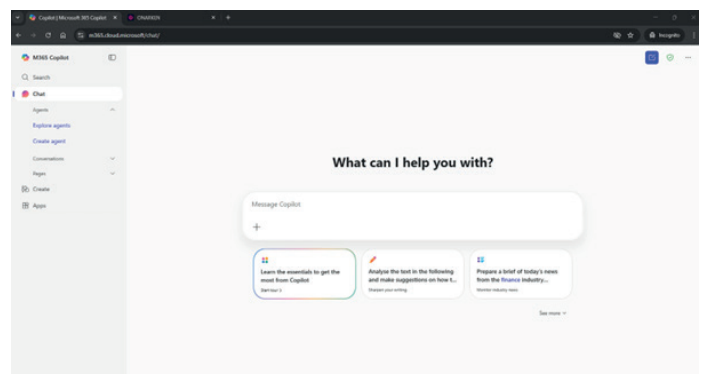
Copilot | Microsoft 365 Copilot
DNA9824

m365.cloud.microsoft/chat/

Incognito

M365 Copilot

Search

Chat

Agents

Explore agents

Create agent

Conversations

Pages

Create

Apps

What can I help you with?

Message Copilot

+

Learn the essentials to get the most from Copilot
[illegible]

Analyze the text in the following and make suggestions on how t...
Sharpen your writing

Prepare a brief of today's news from the finance industry...
Monitor industry news

See more